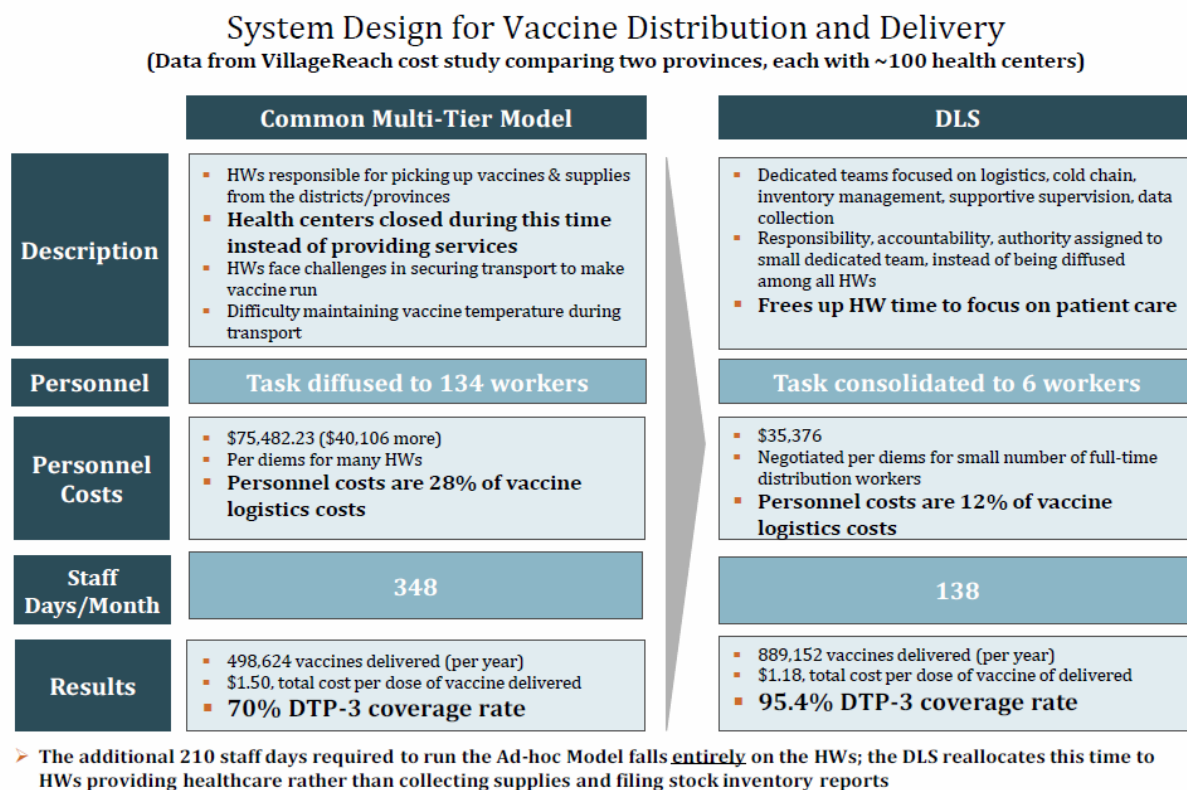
System Design for Vaccine Distribution and Delivery
(Data from VillageReach cost study comparing two provinces, each with ~100 health centers)

Common Multi-Tier Model

DLS

Description

- HWs responsible for picking up vaccines & supplies from the districts/provinces
- Health centers closed during this time instead of providing services
- HWs face challenges in securing transport to make vaccine run
- Difficulty maintaining vaccine temperature during transport

- Dedicated teams focused on logistics, cold chain, inventory management, supportive supervision, data collection
- Responsibility, accountability, authority assigned to small dedicated team, instead of being diffused among all HWs
- Frees up HW time to focus on patient care

Personnel

Task diffused to 134 workers

Task consolidated to 6 workers

Personnel Costs

- $75,482.23 ($40,106 more)
- Per diems for many HWs
- Personnel costs are 28% of vaccine logistics costs

- $35,376
- Negotiated per diems for small number of full-time distribution workers
- Personnel costs are 12% of vaccine logistics costs

Staff Days/Month

348

138

Results

- 498,624 vaccines delivered (per year)
- $1.50, total cost per dose of vaccine delivered
- 70% DTP-3 coverage rate

- 889,152 vaccines delivered (per year)
- $1.18, total cost per dose of vaccine of delivered
- 95.4% DTP-3 coverage rate

➤ The additional 210 staff days required to run the Ad-hoc Model falls entirely on the HWs; the DLS reallocates this time to HWs providing healthcare rather than collecting supplies and filing stock inventory reports